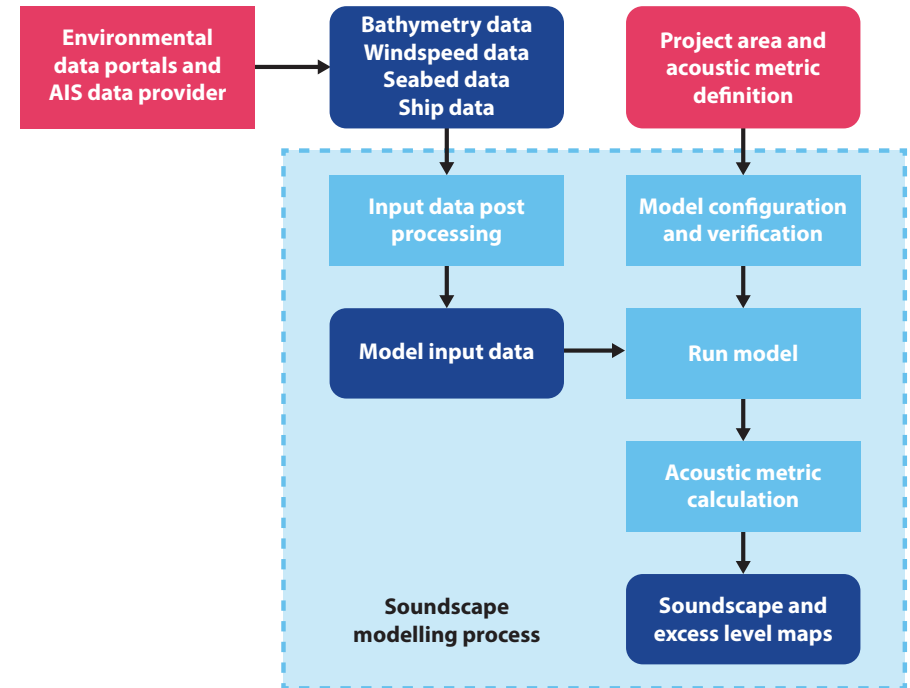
Environmental data portals and AIS data provider

Bathymetry data
Windspeed data
Seabed data
Ship data

Project area and acoustic metric definition

Input data post processing

Model configuration and verification

Model input data

Run model

Acoustic metric calculation

Soundscape modelling process

Soundscape and excess level maps